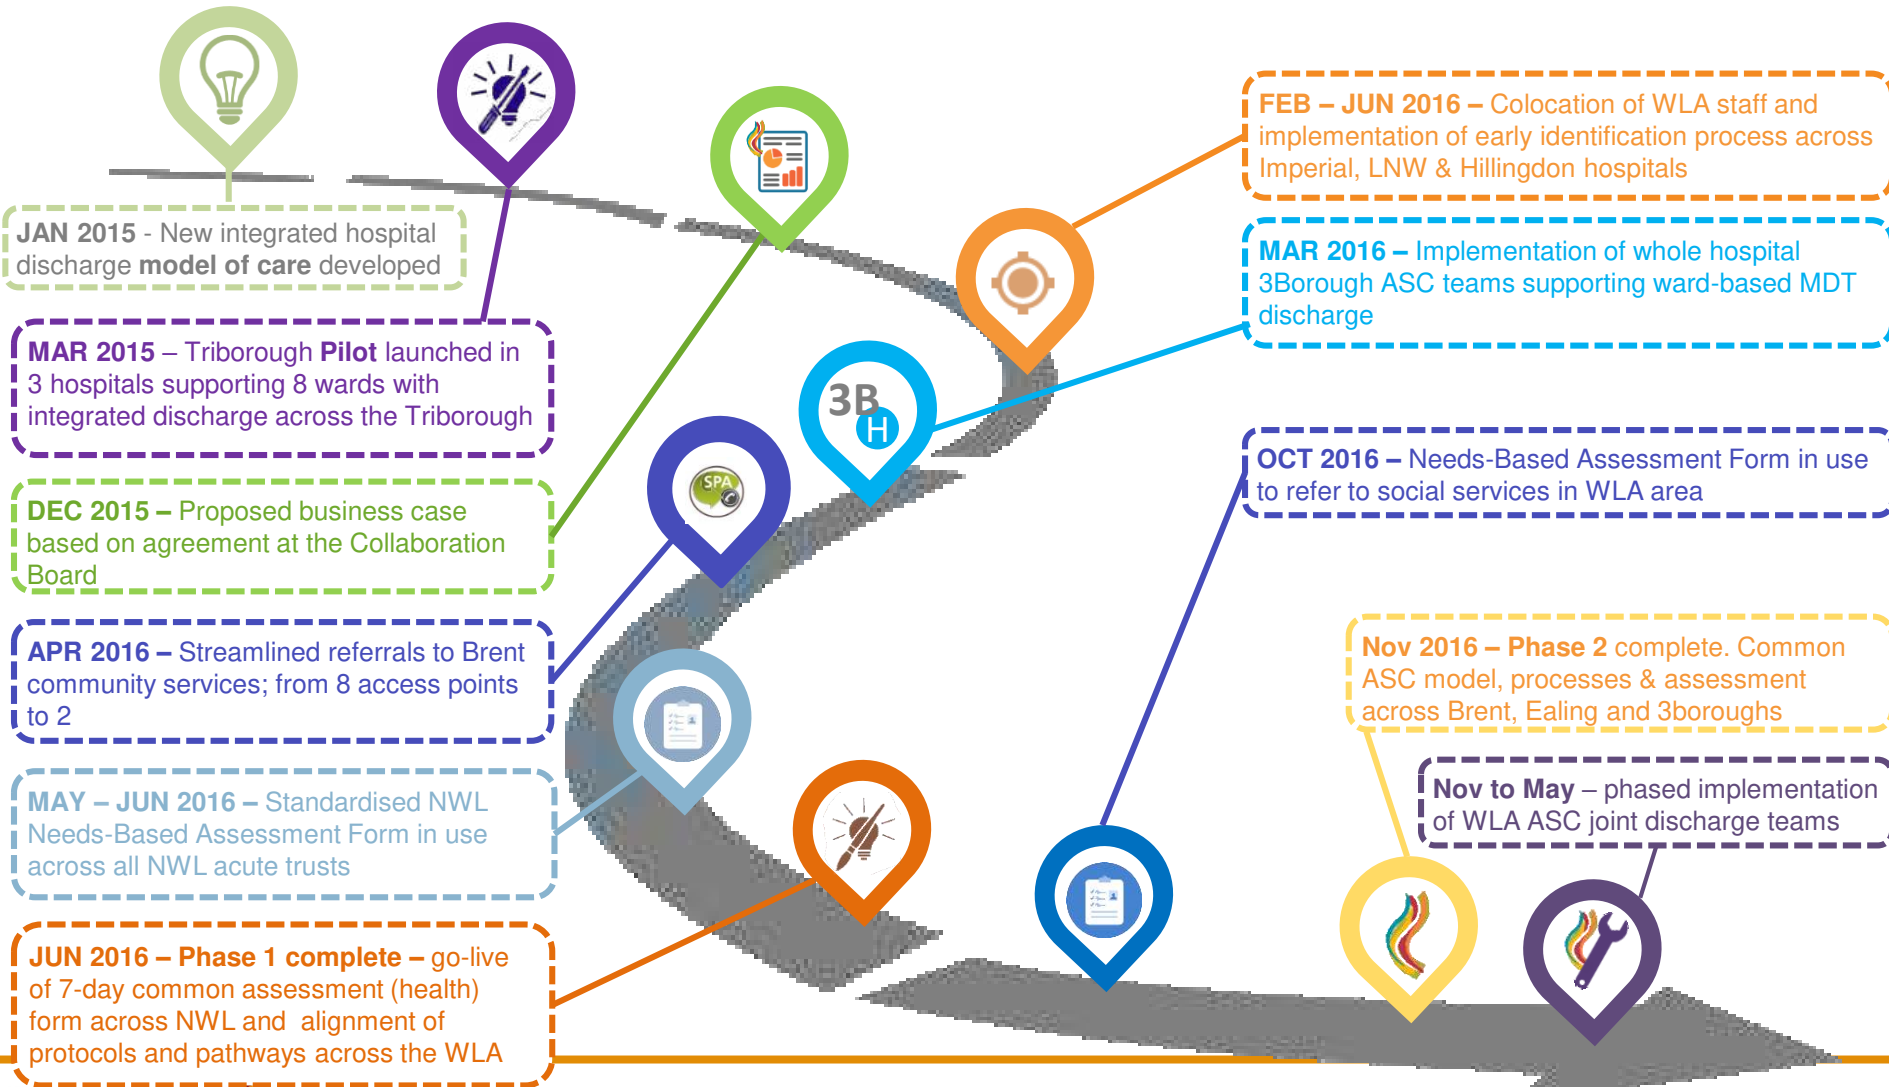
JAN 2015 - New integrated hospital discharge model of care developed

MAR 2015 – Triborough Pilot launched in 3 hospitals supporting 8 wards with integrated discharge across the Triborough

DEC 2015 – Proposed business case based on agreement at the Collaboration Board

APR 2016 – Streamlined referrals to Brent community services; from 8 access points to 2

MAY – JUN 2016 – Standardised NWL Needs-Based Assessment Form in use across all NWL acute trusts

JUN 2016 – Phase 1 complete – go-live of 7-day common assessment (health) form across NWL and alignment of protocols and pathways across the WLA

FEB – JUN 2016 – Colocation of WLA staff and implementation of early identification process across Imperial, LNW & Hillingdon hospitals

MAR 2016 – Implementation of whole hospital 3Borough ASC teams supporting ward-based MDT discharge

OCT 2016 – Needs-Based Assessment Form in use to refer to social services in WLA area

Nov 2016 – Phase 2 complete. Common ASC model, processes & assessment across Brent, Ealing and 3boroughs

Nov to May – phased implementation of WLA ASC joint discharge teams

3B

H

SPA